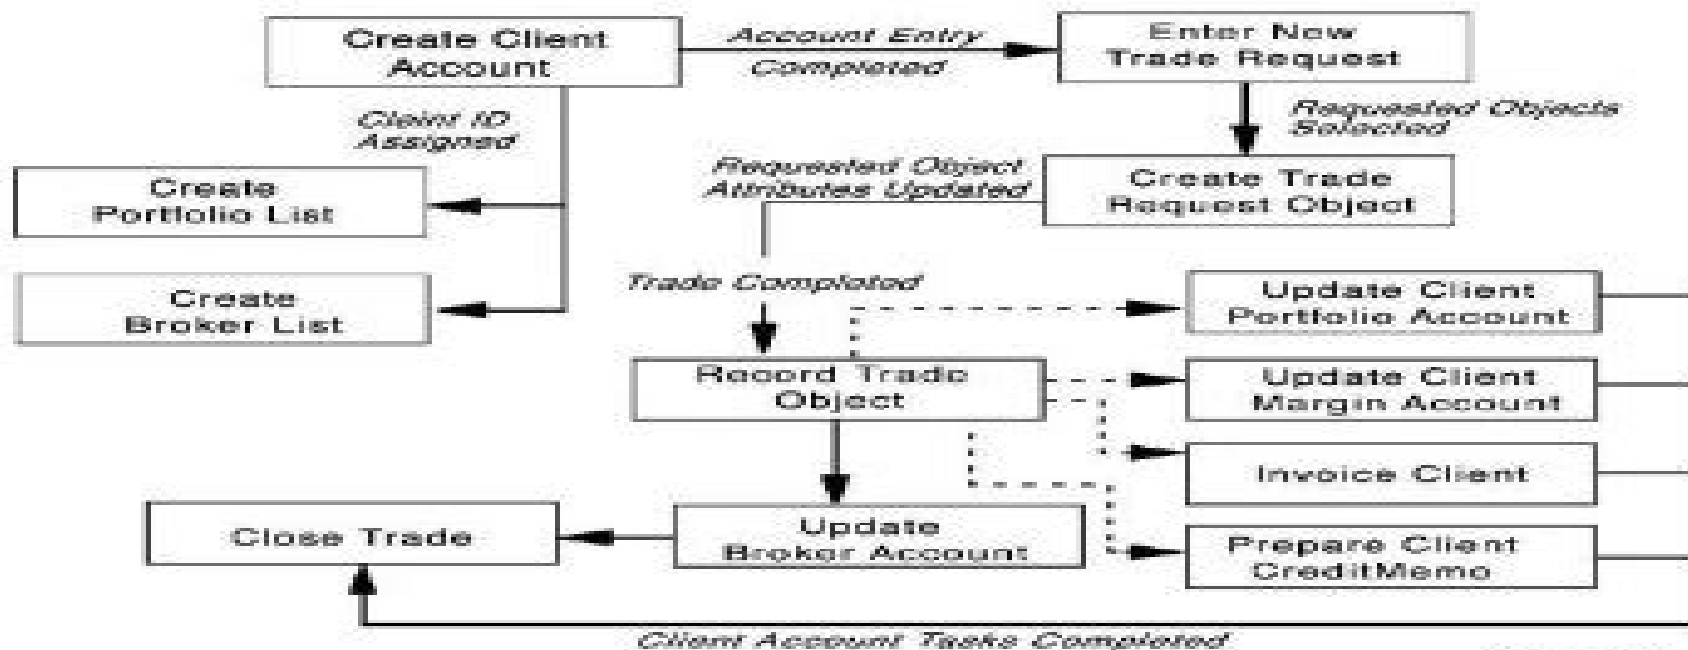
Create Client Account

Account Entry Completed

Enter New Trade Request

Client ID Assigned

Requested Objects Selected

Create Portfolio List

Requested Object Attributes Updated

Create Trade Request Object

Create Broker List

Trade Completed

Update Client Portfolio Account

Record Trade Object

Update Client Margin Account

Invoice Client

Close Trade

Update Broker Account

Prepare Client CreditMemo

Client Account Tasks Completed